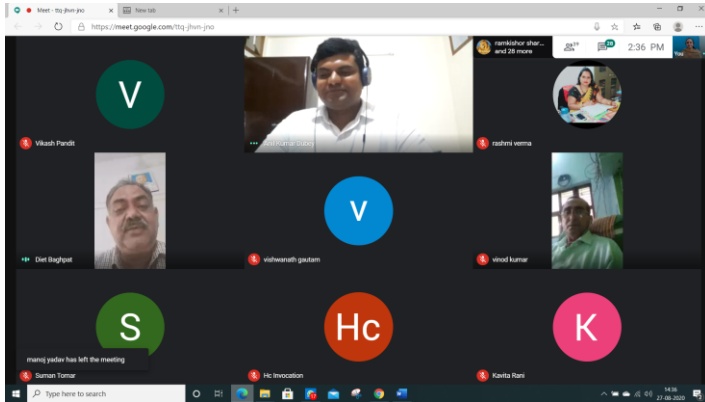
Meet - ttq-jhvn-jno
New tab
https://meet.google.com/ttq-jhvn-jno
ramkishor shar... and 28 more
29
29
2:36 PM
You
V
Vikash Pandit
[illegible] Kumar Dubey
rashmi verma
Diet Baghpat
V
vishwanath gautam
vinod kumar
S
manoj yadav has left the meeting
Suman Tomar
Hc
Hc Invocation
K
Kavita Rani
Type here to search
14:36
27-08-2020